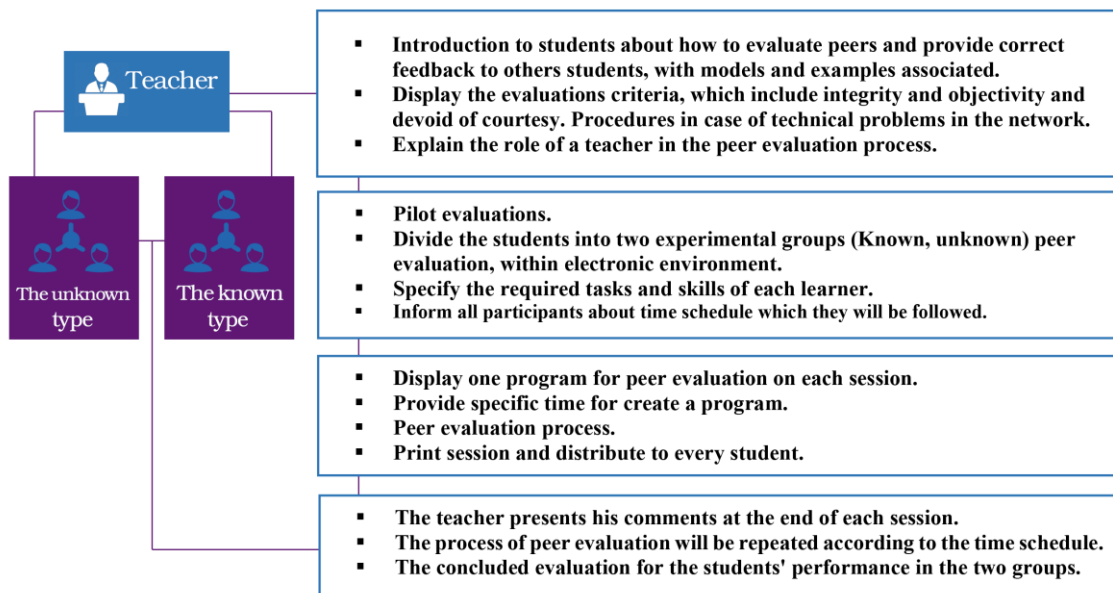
Teacher

The unknown type

The known type

- Introduction to students about how to evaluate peers and provide correct feedback to others students, with models and examples associated.
- Display the evaluations criteria, which include integrity and objectivity and devoid of courtesy. Procedures in case of technical problems in the network.
- Explain the role of a teacher in the peer evaluation process.

- Pilot evaluations.
- Divide the students into two experimental groups (Known, unknown) peer evaluation, within electronic environment.
- Specify the required tasks and skills of each learner.
- Inform all participants about time schedule which they will be followed.

- Display one program for peer evaluation on each session.
- Provide specific time for create a program.
- Peer evaluation process.
- Print session and distribute to every student.

- The teacher presents his comments at the end of each session.
- The process of peer evaluation will be repeated according to the time schedule.
- The concluded evaluation for the students' performance in the two groups.